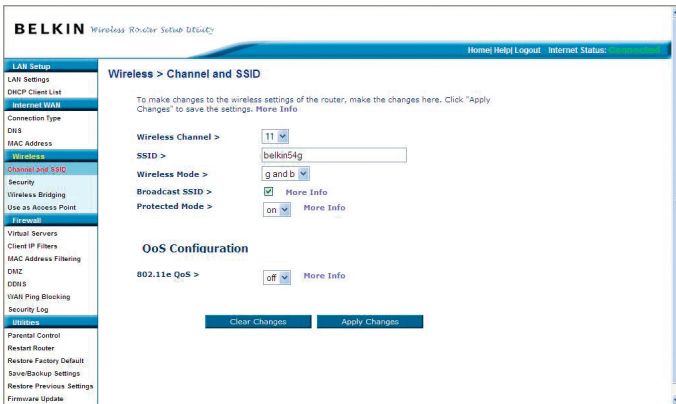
BELKIN Wireless Router Setup Utility

Home| Help| Logout Internet Status: Connected

LAN Setup
LAN Settings
DHCP Client List
Internet WAN
Connection Type
DNS
MAC Address
Wireless
Channel and SSID
Security
Wireless Bridging
Use as Access Point
Firewall
Virtual Servers
Client IP Filters
MAC Address Filtering
DMZ
DDNS
WAN Ping Blocking
Security Log
Utilities
Parental Control
Restart Router
Restore Factory Default
Save/Backup Settings
Restore Previous Settings
Firmware Update

Wireless > Channel and SSID

To make changes to the wireless settings of the router, make the changes here. Click "Apply Changes" to save the settings. More Info

Wireless Channel > 11
SSID > belkin54g
Wireless Mode > g and b
Broadcast SSID > More Info
Protected Mode > on More Info

QoS Configuration

802.11e QoS > off More Info

Clear Changes Apply Changes